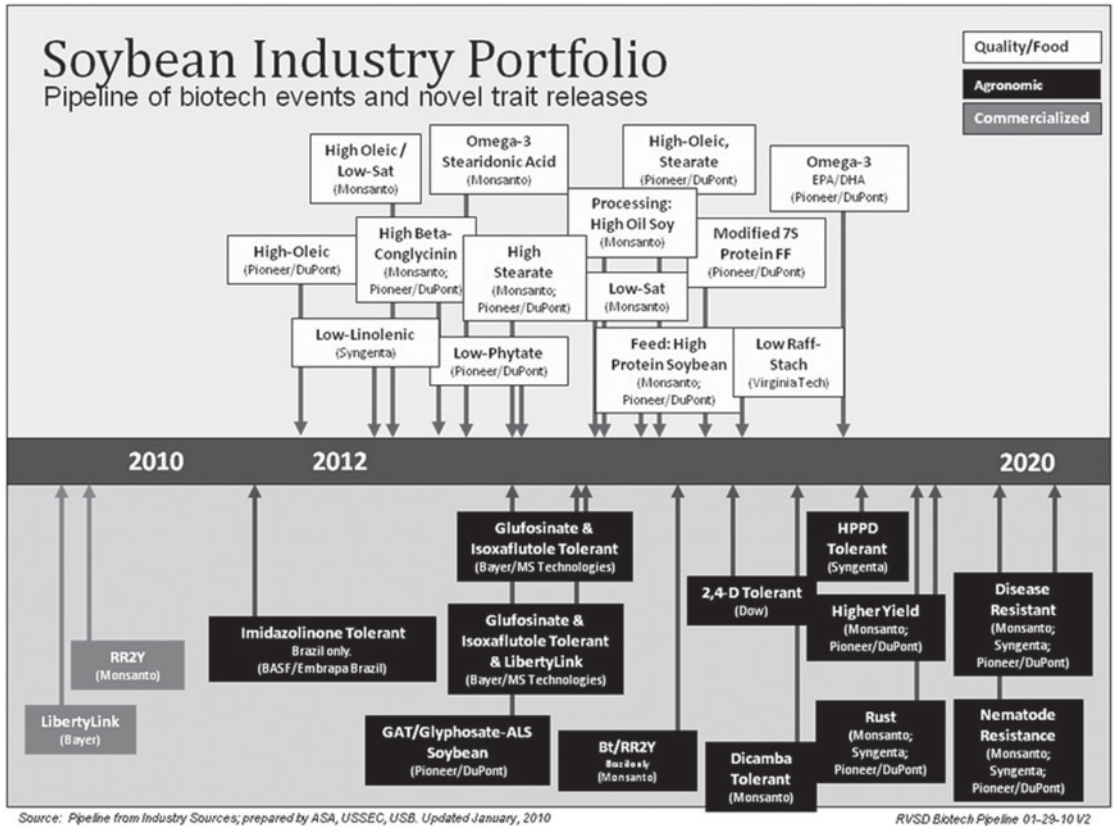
Soybean Industry Portfolio
Pipeline of biotech events and novel trait releases

Quality/Food
Agronomic
Commercialized

High Oleic / Low-Sat (Monsanto)

Omega-3 Stearidonic Acid (Monsanto)

High-Oleic, Stearate (Pioneer/DuPont)

Omega-3 EPA/DHA (Pioneer/DuPont)

Processing: High Oil Soy (Monsanto)

High-Oleic (Pioneer/DuPont)

High Beta-Conglycinin (Monsanto; Pioneer/DuPont)

High Stearate (Monsanto; Pioneer/DuPont)

Modified 7S Protein FF (Pioneer/DuPont)

Low-Sat (Monsanto)

Low-Linolenic (Syngenta)

Low-Phytate (Pioneer/DuPont)

Feed: High Protein Soybean (Monsanto; Pioneer/DuPont)

Low Raff-Stach (Virginia Tech)

2010
2012
2020

Glufosinate & Isoxaflutole Tolerant (Bayer/MS Technologies)

HPPD Tolerant (Syngenta)

2,4-D Tolerant (Dow)

Higher Yield (Monsanto; Pioneer/DuPont)

Disease Resistant (Monsanto; Syngenta; Pioneer/DuPont)

RR2Y (Monsanto)

Imidazolinone Tolerant Brazil only. (BASF/Embrapa Brazil)

Glufosinate & Isoxaflutole Tolerant & LibertyLink (Bayer/MS Technologies)

LibertyLink (Bayer)

GAT/Glyphosate-ALS Soybean (Pioneer/DuPont)

Bt/RR2Y Brazil only (Monsanto)

Dicamba Tolerant (Monsanto)

Rust (Monsanto; Syngenta; Pioneer/DuPont)

Nematode Resistance (Monsanto; Syngenta; Pioneer/DuPont)

Source: Pipeline from Industry Sources; prepared by ASA, USSEC, USB. Updated January, 2010

RVSD Biotech Pipeline 01-29-10 V2